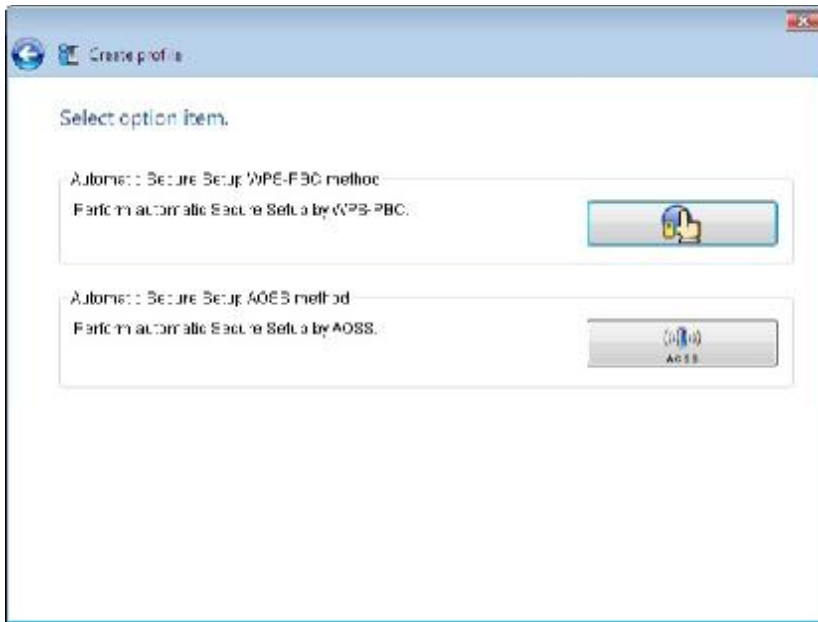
Create profile

Select option item.

Automatic Secure Setup WPS-PBC method

Perform automatic Secure Setup by WPS-PBC.

Automatic Secure Setup AOSS method

Perform automatic Secure Setup by AOSS.

AOSS